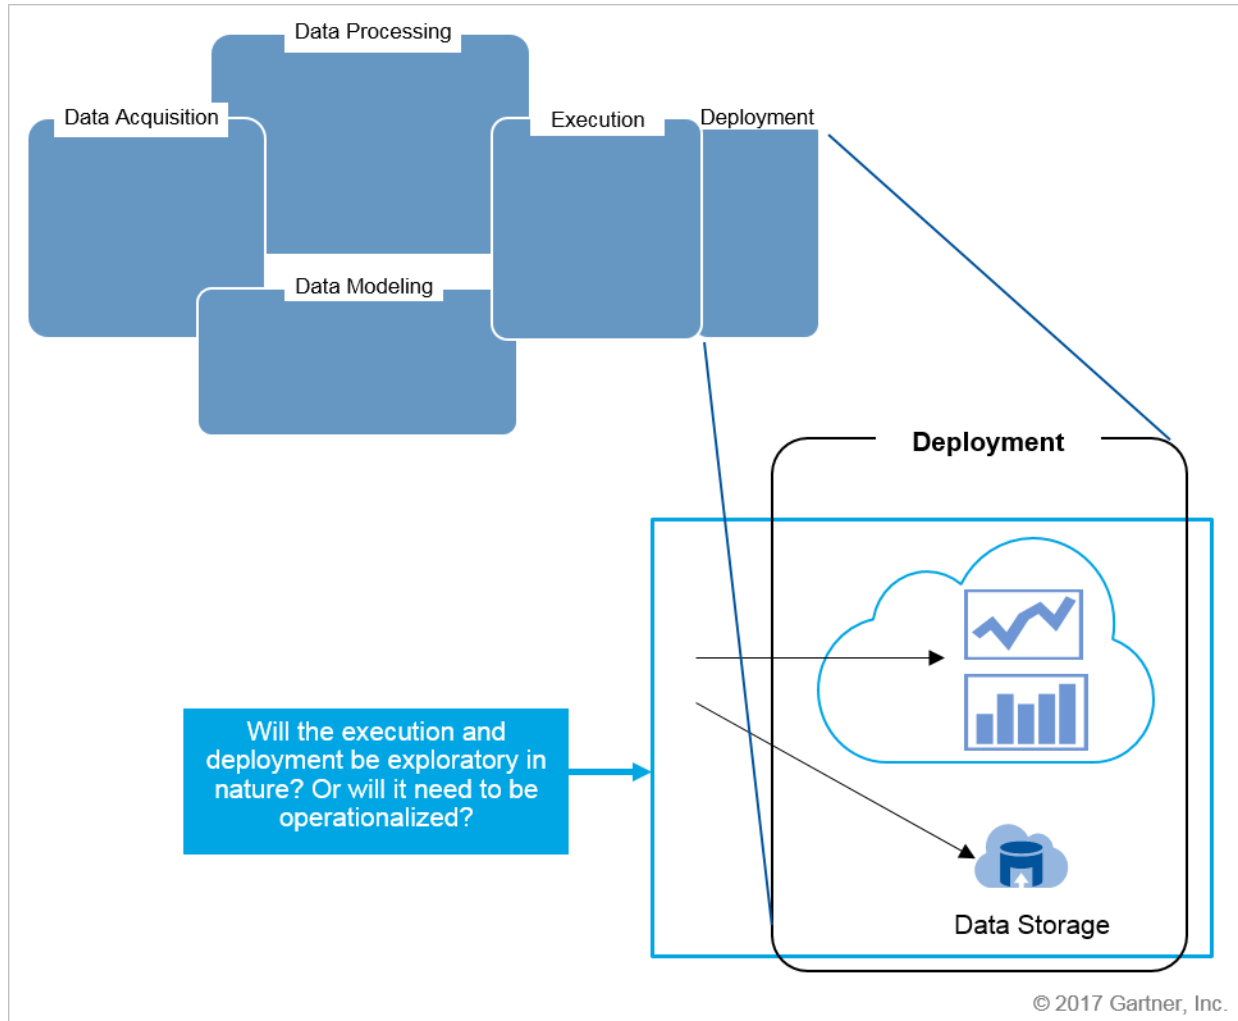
Data Processing

Data Acquisition

Execution

Deployment

Data Modeling

Deployment

Will the execution and deployment be exploratory in nature? Or will it need to be operationalized?

Data Storage

© 2017 Gartner, Inc.